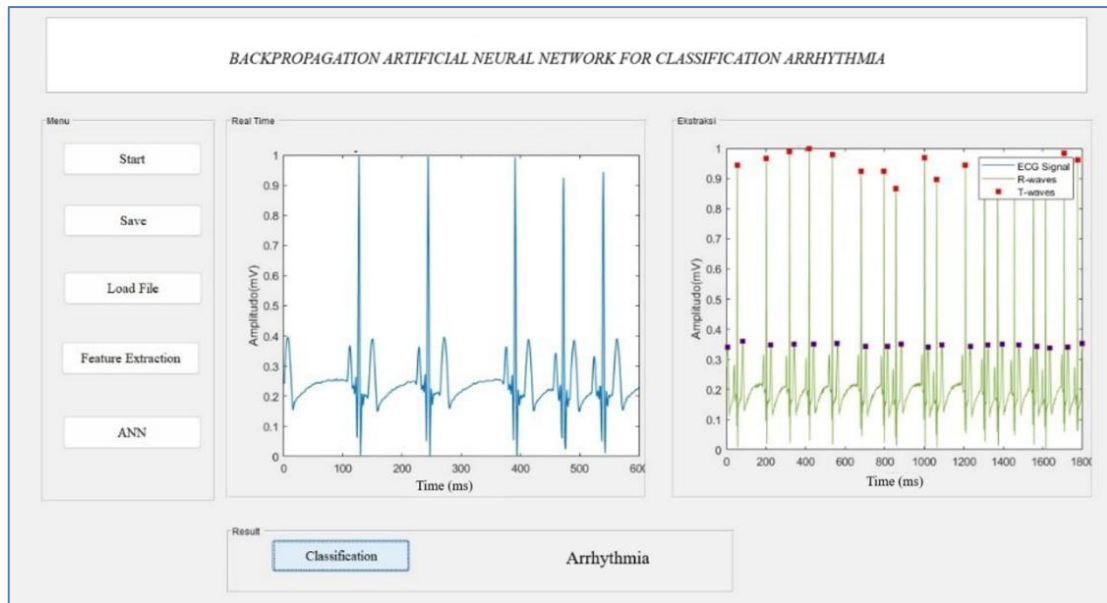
BACKPROPAGATION ARTIFICIAL NEURAL NETWORK FOR CLASSIFICATION ARRHYTHMIA

Menu

Start

Save

Load File

Feature Extraction

ANN

Real Time

1
0.9
0.8
0.7
0.6
0.5
0.4
0.3
0.2
0.1
0

Amplitudo(mV)

0 100 200 300 400 500 600

Time (ms)

Ekstraksi

1
0.9
0.8
0.7
0.6
0.5
0.4
0.3
0.2
0.1
0

Amplitudo(mV)

ECG Signal
R-waves
T-waves

0 200 400 600 800 1000 1200 1400 1600 1800

Time (ms)

Result

Classification

Arrhythmia